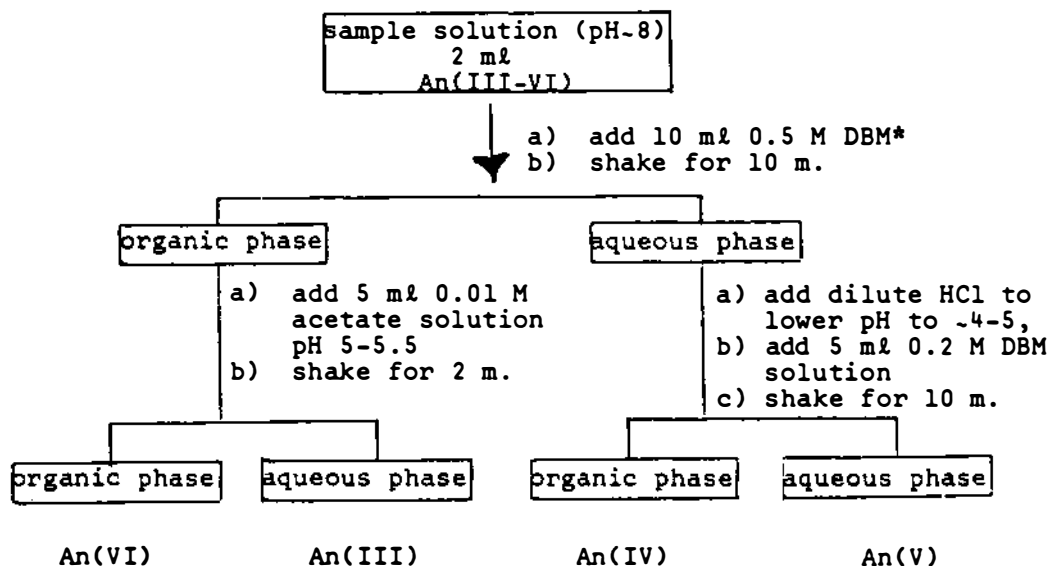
sample solution (pH~8)
2 mℓ
An(III-VI)

a) add 10 mℓ 0.5 M DBM*
b) shake for 10 m.

organic phase

aqueous phase

a) add 5 mℓ 0.01 M acetate solution pH 5-5.5
b) shake for 2 m.

a) add dilute HCl to lower pH to ~4-5,
b) add 5 mℓ 0.2 M DBM solution
c) shake for 10 m.

organic phase

aqueous phase

organic phase

aqueous phase

An(VI)

An(III)

An(IV)

An(V)